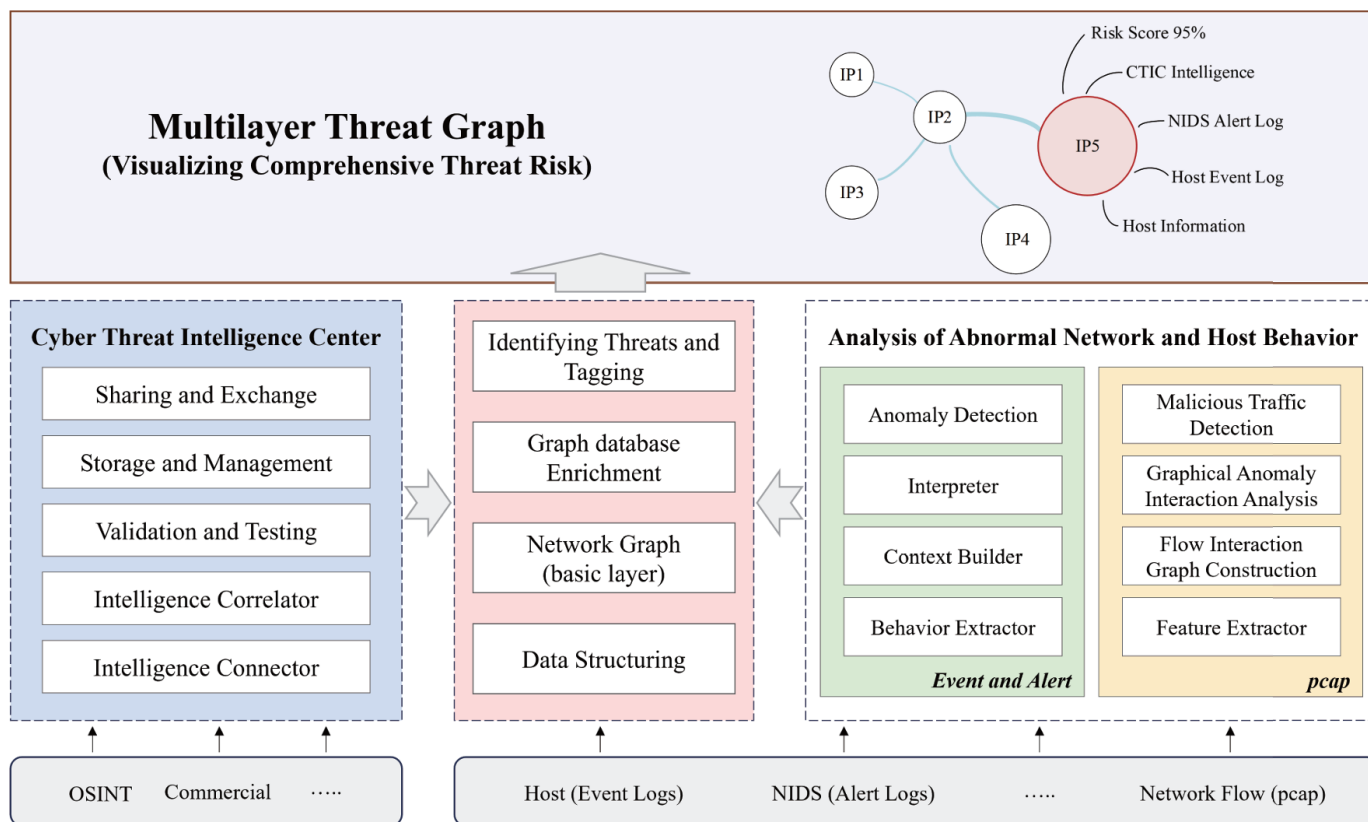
Multilayer Threat Graph
(Visualizing Comprehensive Threat Risk)

IP1
IP2
IP3
IP4
IP5

Risk Score 95%
CTIC Intelligence
NIDS Alert Log
Host Event Log
Host Information

Cyber Threat Intelligence Center

Sharing and Exchange
Storage and Management
Validation and Testing
Intelligence Correlator
Intelligence Connector

Identifying Threats and Tagging
Graph database Enrichment
Network Graph (basic layer)
Data Structuring

Analysis of Abnormal Network and Host Behavior

Anomaly Detection
Interpreter
Context Builder
Behavior Extractor
Event and Alert

Malicious Traffic Detection
Graphical Anomaly Interaction Analysis
Flow Interaction Graph Construction
Feature Extractor
pcap

OSINT
Commercial
…..

Host (Event Logs)
NIDS (Alert Logs)
…..
Network Flow (pcap)